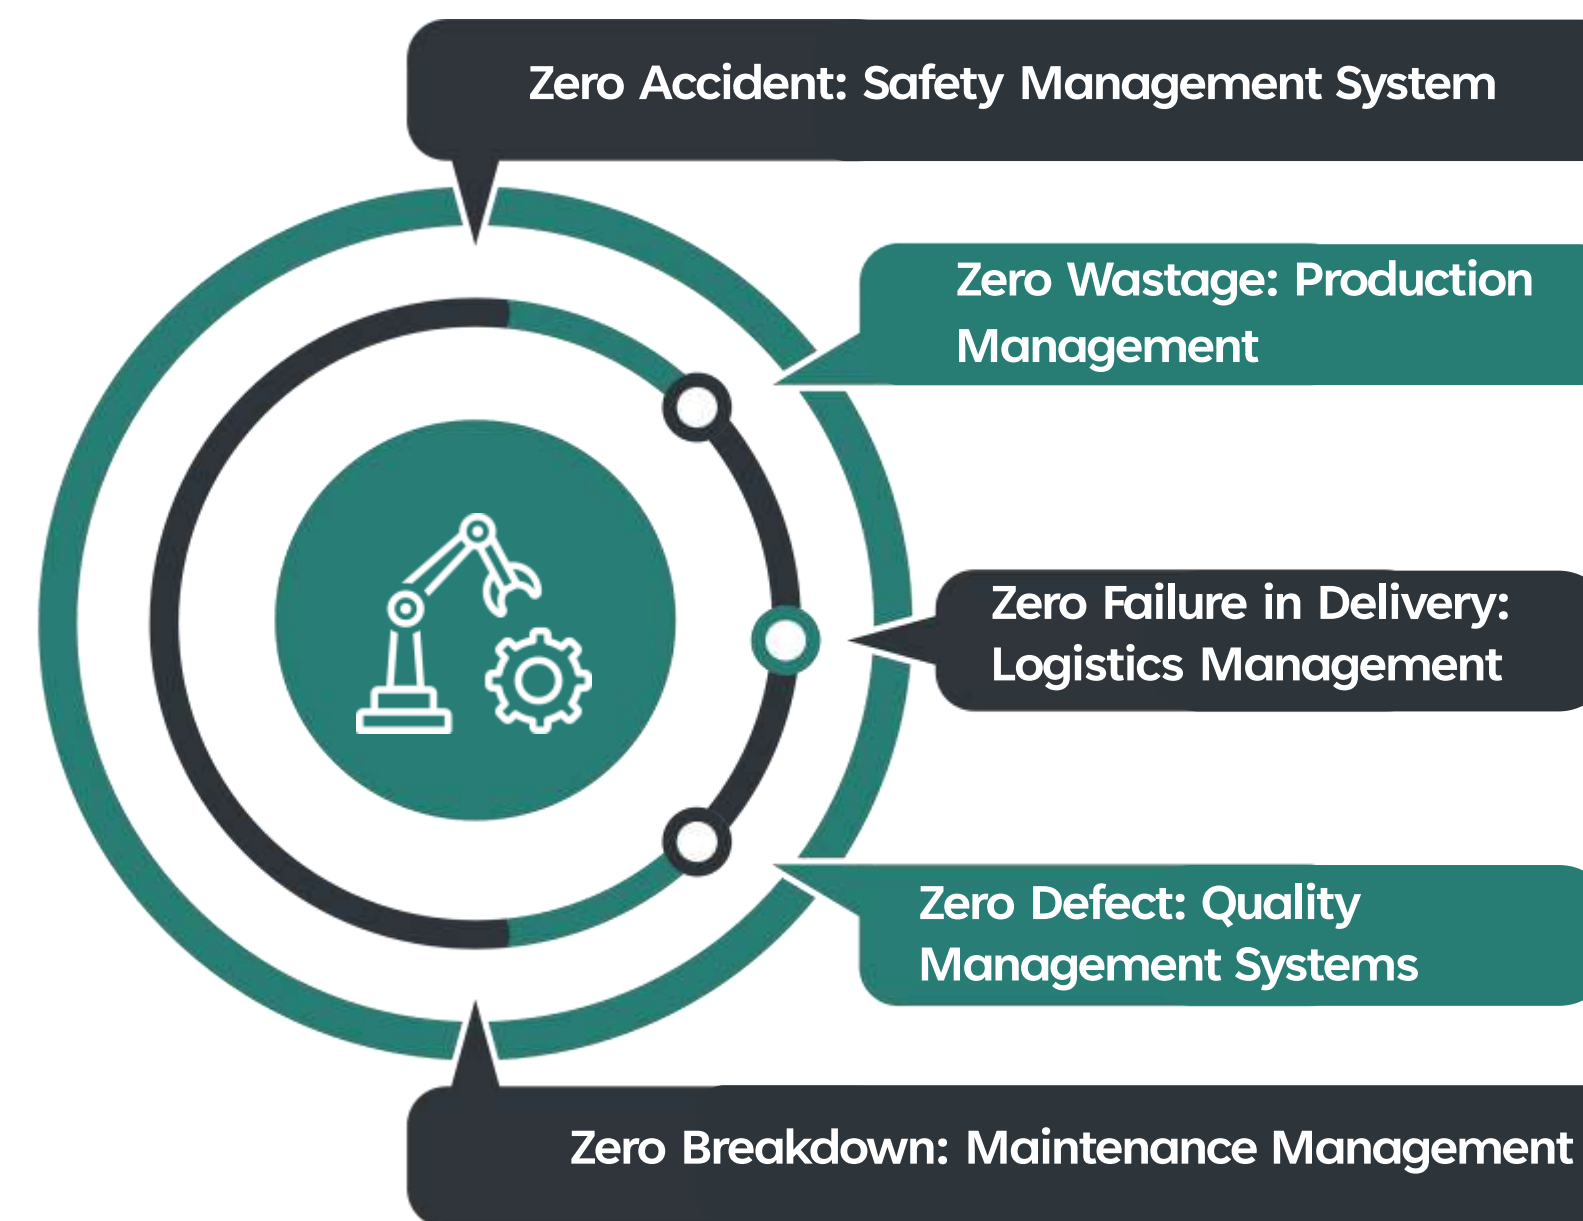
Zero Accident: Safety Management System

Zero Wastage: Production Management

Zero Failure in Delivery: Logistics Management

Zero Defect: Quality Management Systems

Zero Breakdown: Maintenance Management